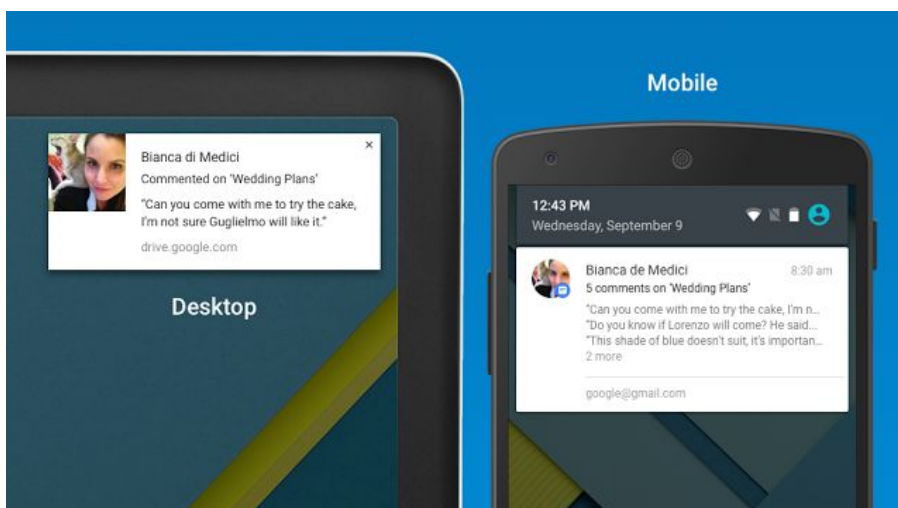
Bianca di Medici
Commented on 'Wedding Plans'
×
"Can you come with me to try the cake, I'm not sure Guglielmo will like it."
drive.google.com

Desktop

Mobile

12:43 PM
Wednesday, September 9

Bianca de Medici
8:30 am
5 comments on 'Wedding Plans'
"Can you come with me to try the cake, I'm n...
"Do you know if Lorenzo will come? He said...
"This shade of blue doesn't suit, it's importan...
2 more
google@gmail.com